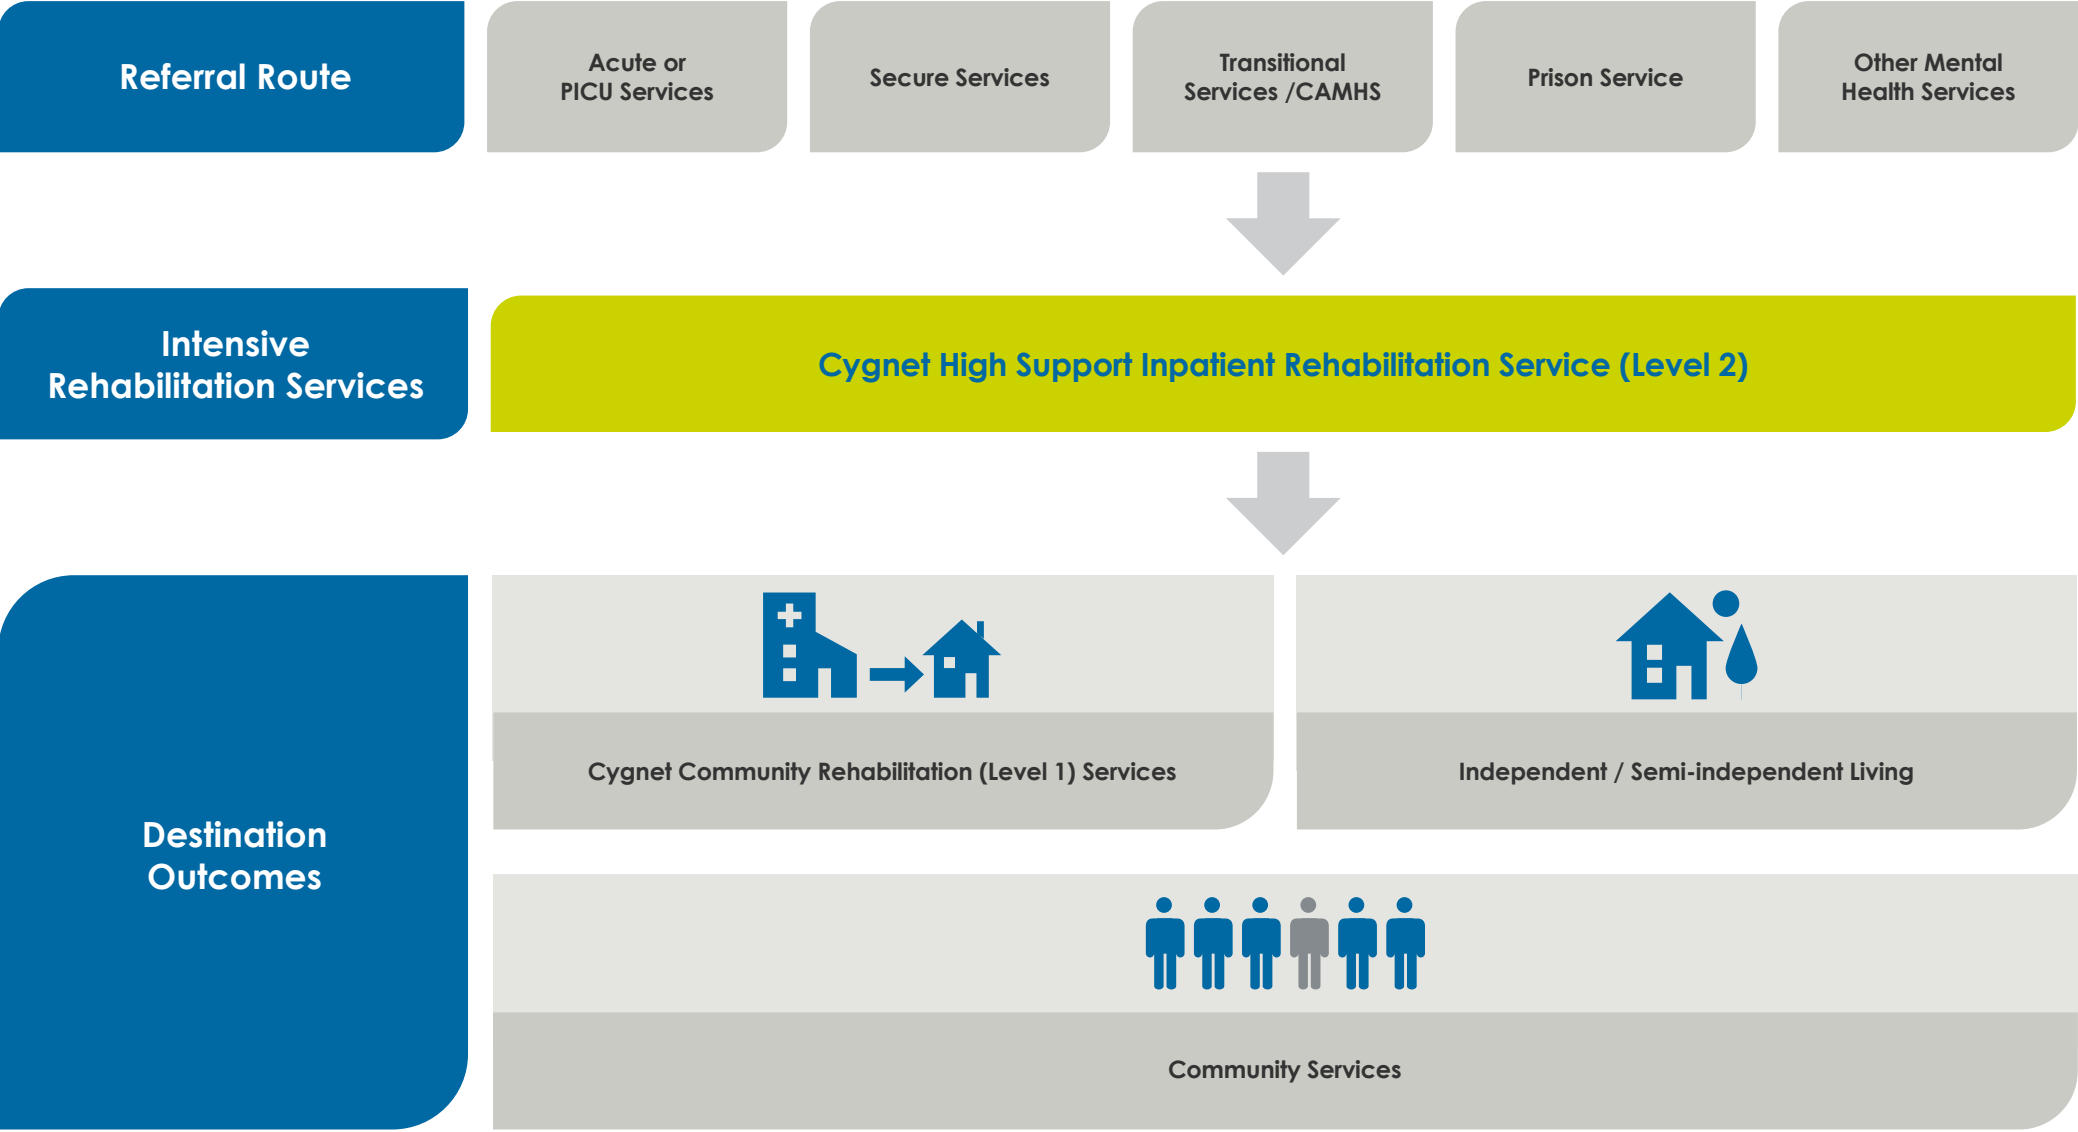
Referral Route

Acute or PICU Services

Secure Services

Transitional Services /CAMHS

Prison Service

Other Mental Health Services

Intensive Rehabilitation Services

Cygnet High Support Inpatient Rehabilitation Service (Level 2)

Destination Outcomes

Cygnet Community Rehabilitation (Level 1) Services

Independent / Semi-independent Living

Community Services